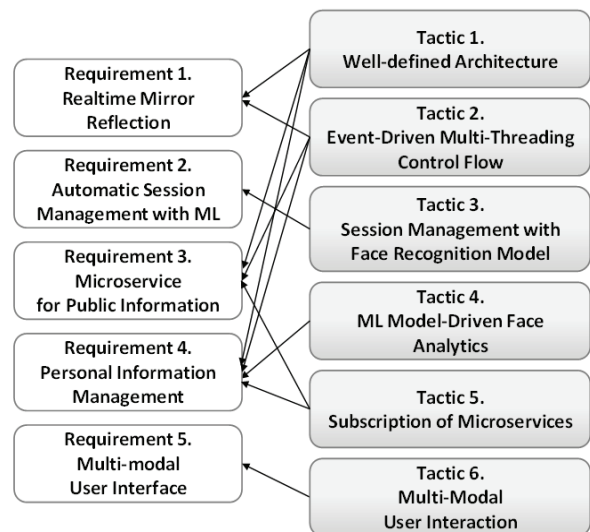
Requirement 1.
Realtime Mirror Reflection

Requirement 2.
Automatic Session Management with ML

Requirement 3.
Microservice for Public Information

Requirement 4.
Personal Information Management

Requirement 5.
Multi-modal User Interface

Tactic 1.
Well-defined Architecture

Tactic 2.
Event-Driven Multi-Threading Control Flow

Tactic 3.
Session Management with Face Recognition Model

Tactic 4.
ML Model-Driven Face Analytics

Tactic 5.
Subscription of Microservices

Tactic 6.
Multi-Modal User Interaction